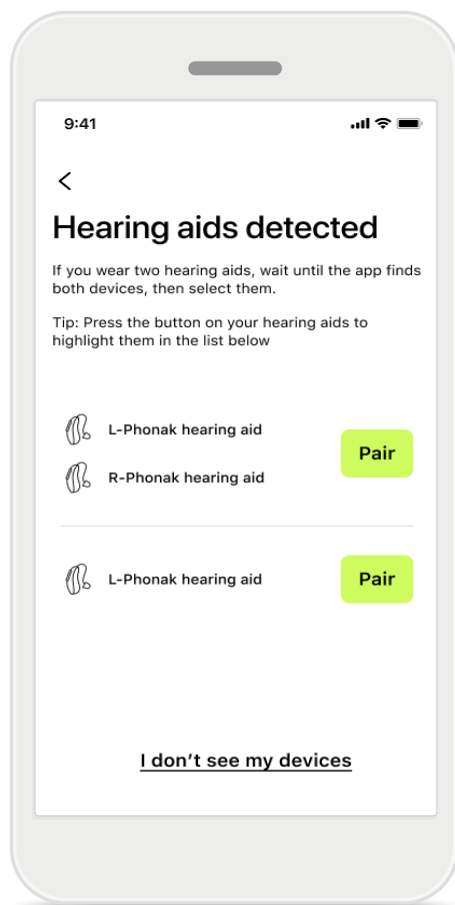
9:41

<

Hearing aids detected

If you wear two hearing aids, wait until the app finds both devices, then select them.

Tip: Press the button on your hearing aids to highlight them in the list below

L-Phonak hearing aid

R-Phonak hearing aid

Pair

L-Phonak hearing aid

Pair

I don’t see my devices